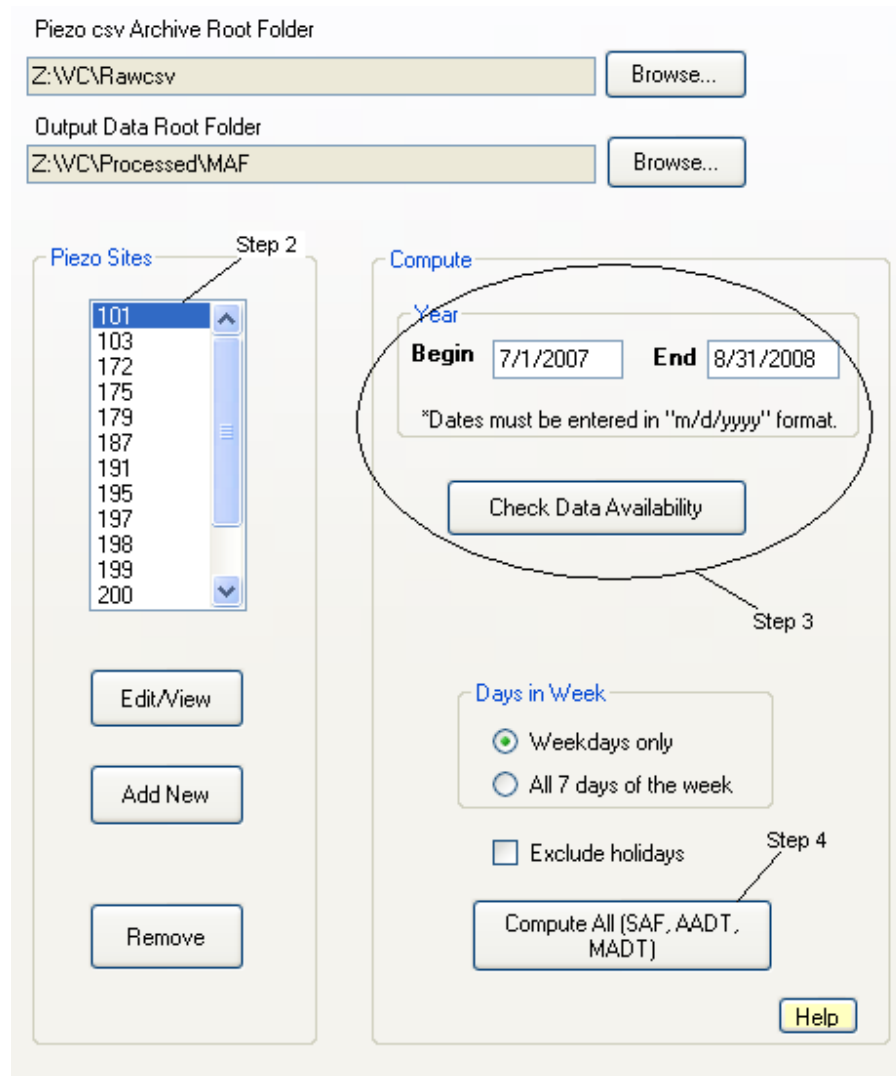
Piezo csv Archive Root Folder

Z:\VC\Rawcsv

Browse...

Output Data Root Folder

Z:\VC\Processed\MAF

Browse...

Piezo Sites

Step 2

101
103
172
175
179
187
191
195
197
198
199
200

Edit/View

Add New

Remove

Compute

Year

Begin 7/1/2007 End 8/31/2008

*Dates must be entered in "m/d/yyyy" format.

Check Data Availability

Step 3

Days in Week

Weekdays only

All 7 days of the week

Exclude holidays

Step 4

Compute All (SAF, AADT, MADT)

Help